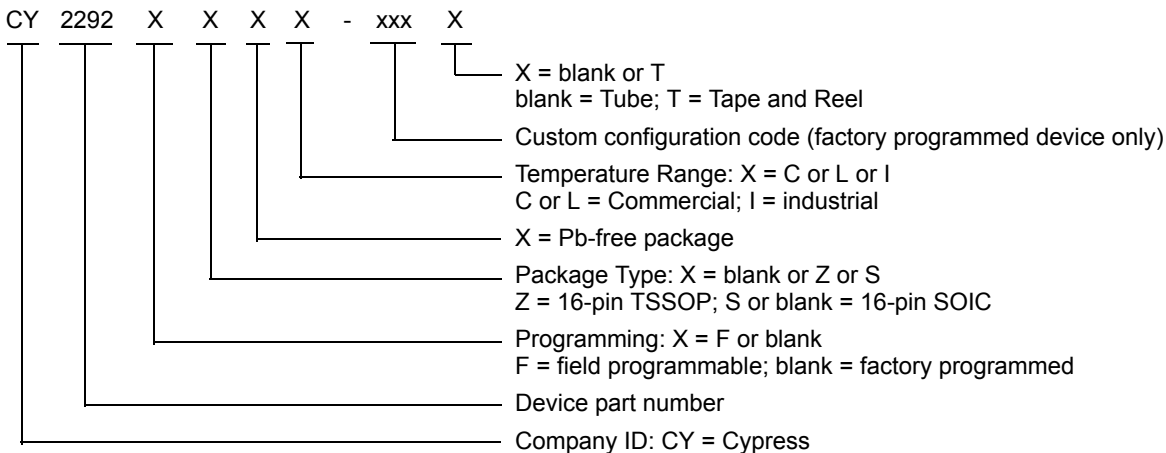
CY 2292 X X X X - xxx X

X = blank or T
blank = Tube; T = Tape and Reel

Custom configuration code (factory programmed device only)

Temperature Range: X = C or L or I
C or L = Commercial; I = industrial

X = Pb-free package

Package Type: X = blank or Z or S
Z = 16-pin TSSOP; S or blank = 16-pin SOIC

Programming: X = F or blank
F = field programmable; blank = factory programmed

Device part number

Company ID: CY = Cypress